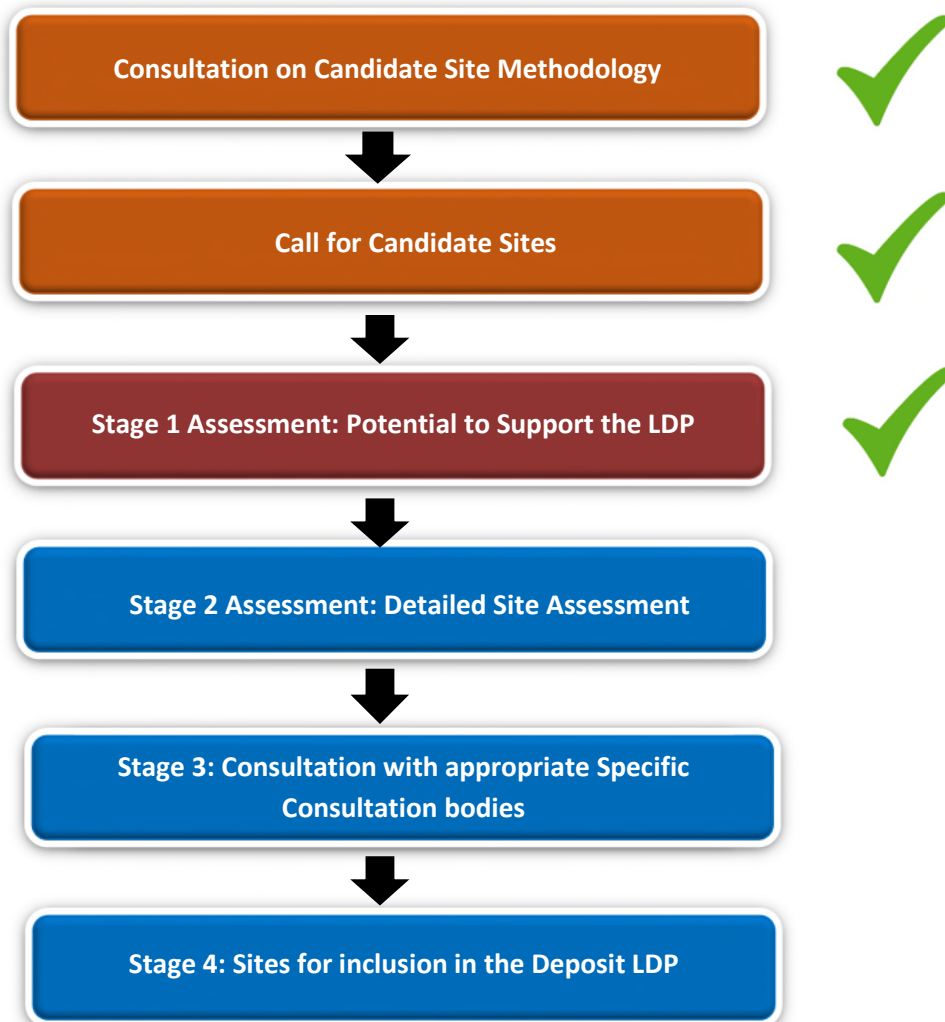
Consultation on Candidate Site Methodology

Call for Candidate Sites

Stage 1 Assessment: Potential to Support the LDP

Stage 2 Assessment: Detailed Site Assessment

Stage 3: Consultation with appropriate Specific Consultation bodies

Stage 4: Sites for inclusion in the Deposit LDP